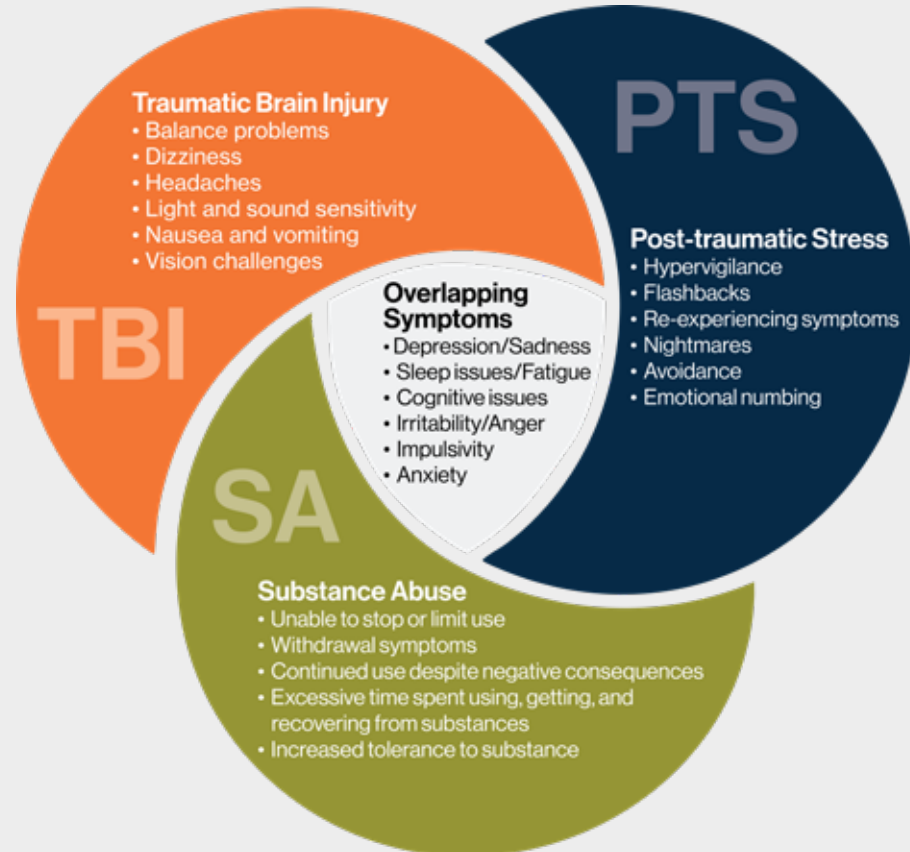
Traumatic Brain Injury
• Balance problems
• Dizziness
• Headaches
• Light and sound sensitivity
• Nausea and vomiting
• Vision challenges

TBI

PTS

Post-traumatic Stress
• Hypervigilance
• Flashbacks
• Re-experiencing symptoms
• Nightmares
• Avoidance
• Emotional numbing

Overlapping Symptoms
• Depression/Sadness
• Sleep issues/Fatigue
• Cognitive issues
• Irritability/Anger
• Impulsivity
• Anxiety

SA

Substance Abuse
• Unable to stop or limit use
• Withdrawal symptoms
• Continued use despite negative consequences
• Excessive time spent using, getting, and recovering from substances
• Increased tolerance to substance